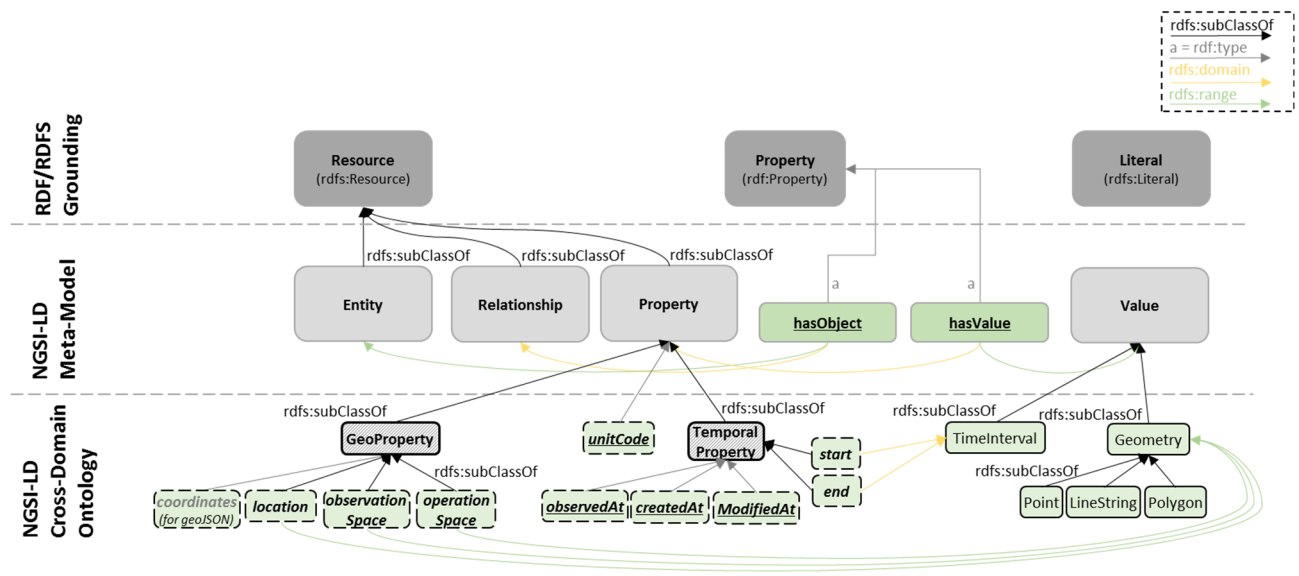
rdfs:subClassOf
a = rdf:type
rdfs:domain
rdfs:range

RDF/RDFS Grounding

Resource
(rdfs:Resource)

Property
(rdf:Property)

Literal
(rdfs:Literal)

NGSI-LD Meta-Model

rdfs:subClassOf
rdfs:subClassOf
rdfs:subClassOf

a
a

Entity

Relationship

Property

hasObject

hasValue

Value

NGSI-LD Cross-Domain Ontology

rdfs:subClassOf
rdfs:subClassOf
rdfs:subClassOf
rdfs:subClassOf

GeoProperty

unitCode

Temporal Property

start

end

TimeInterval

Geometry

rdfs:subClassOf
rdfs:subClassOf

coordinates (for geoJSON)

location

observation Space

operation Space

observedAt

createdAt

ModifiedAt

Point

LineString

Polygon